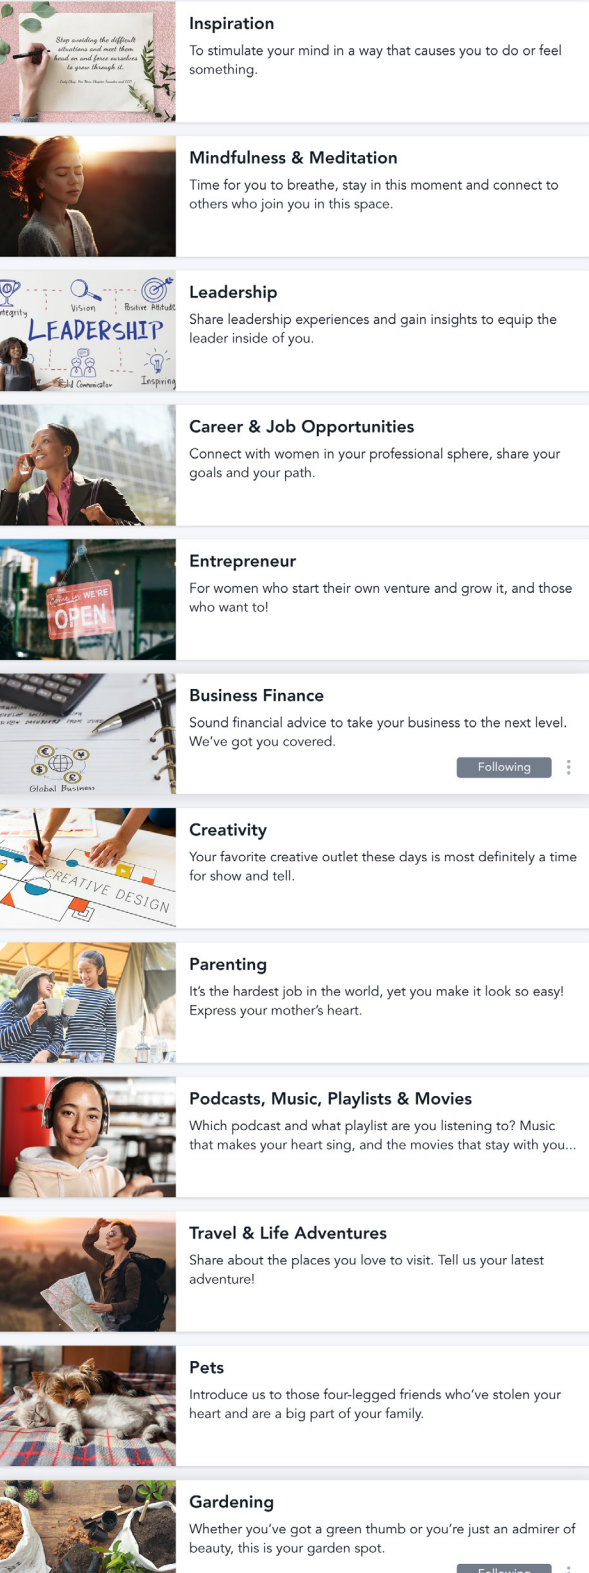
Stop avoiding the difficult situations and meet them head on and force ourselves to grow through it.

Inspiration

To stimulate your mind in a way that causes you to do or feel something.

Mindfulness & Meditation

Time for you to breathe, stay in this moment and connect to others who join you in this space.

Integrity Vision Positive Attitude LEADERSHIP Skilled Communicator Inspiring

Leadership

Share leadership experiences and gain insights to equip the leader inside of you.

Career & Job Opportunities

Connect with women in your professional sphere, share your goals and your path.

COME IN WE'RE OPEN

Entrepreneur

For women who start their own venture and grow it, and those who want to!

Global Business

Business Finance

Sound financial advice to take your business to the next level. We've got you covered.

Following

CREATIVE DESIGN

Creativity

Your favorite creative outlet these days is most definitely a time for show and tell.

Parenting

It's the hardest job in the world, yet you make it look so easy! Express your mother's heart.

Podcasts, Music, Playlists & Movies

Which podcast and what playlist are you listening to? Music that makes your heart sing, and the movies that stay with you...

Travel & Life Adventures

Share about the places you love to visit. Tell us your latest adventure!

Pets

Introduce us to those four-legged friends who've stolen your heart and are a big part of your family.

Gardening

Whether you've got a green thumb or you're just an admirer of beauty, this is your garden spot.

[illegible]